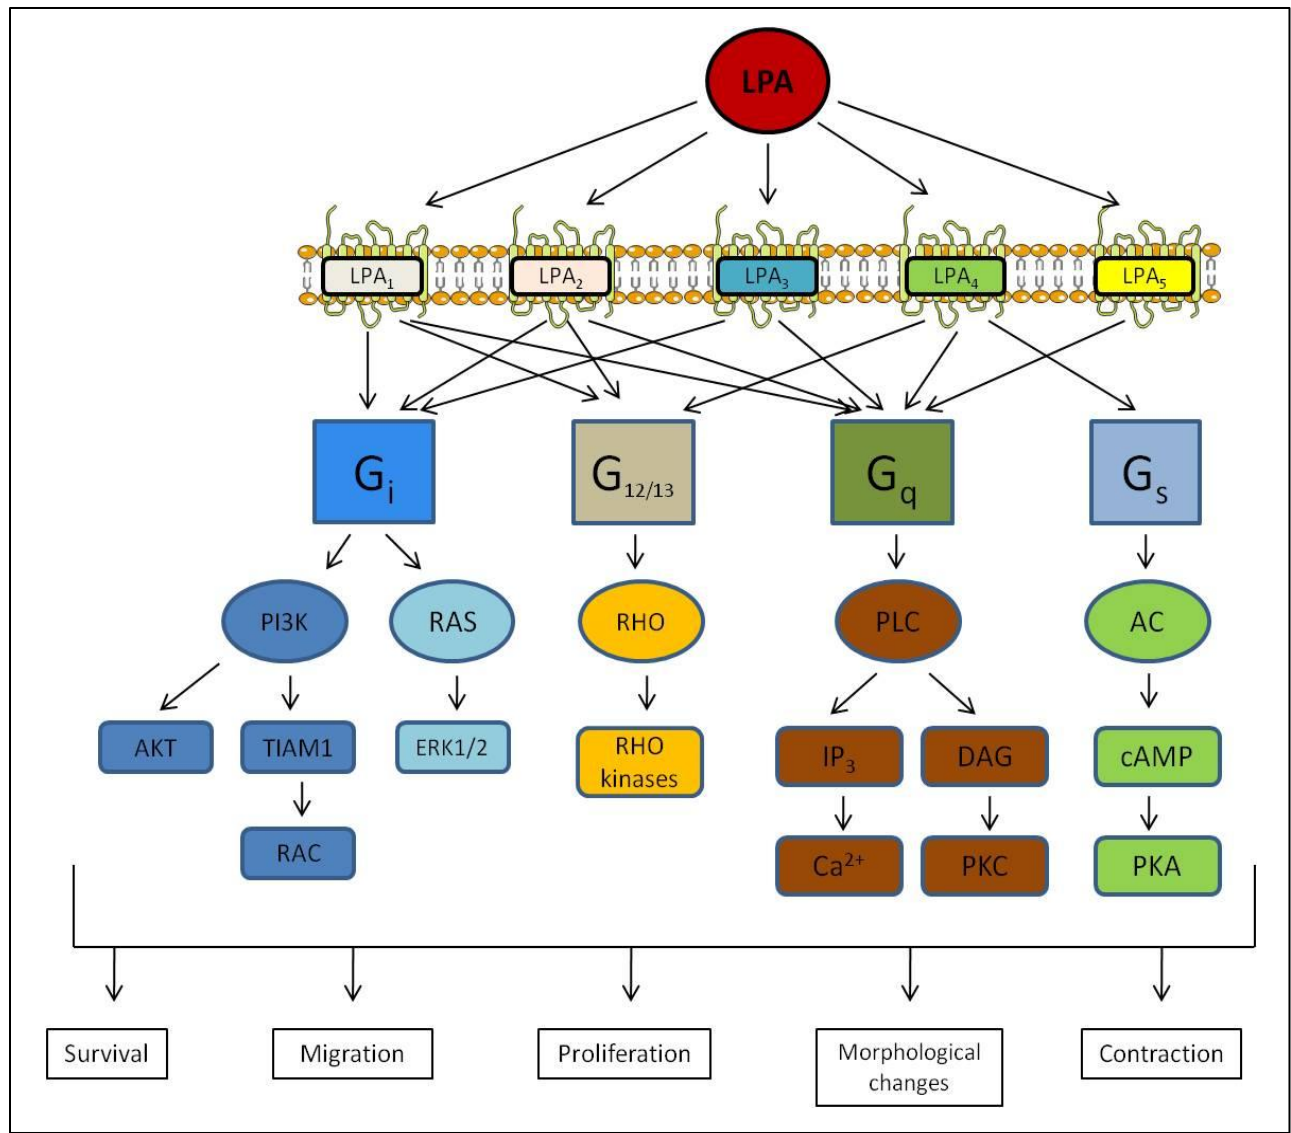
LPA

$LPA_1$ $LPA_2$ $LPA_3$ $LPA_4$ $LPA_5$

$G_i$ $G_{12/13}$ $G_q$ $G_s$

PI3K RAS RHO PLC AC

AKT TIAM1 ERK1/2 RHO kinases $IP_3$ DAG cAMP

RAC $Ca^{2+}$ PKC PKA

Survival Migration Proliferation Morphological changes Contraction